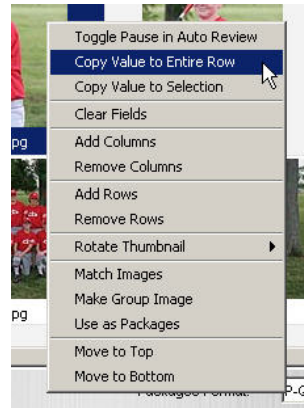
Toggle Pause in Auto Review
Copy Value to Entire Row
Copy Value to Selection
Clear Fields
Add Columns
Remove Columns
Add Rows
Remove Rows
Rotate Thumbnail
Match Images
Make Group Image
Use as Packages
Move to Top
Move to Bottom

pg
pg
Packages Format:
P-C